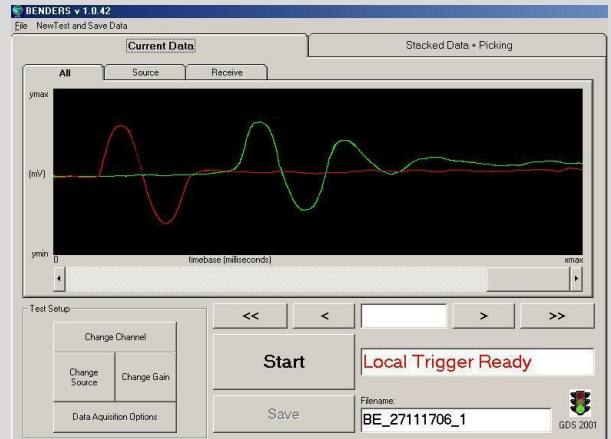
BENDERS v 1.0.42
File NewTest and Save Data
Current Data
Stacked Data + Picking
All
Source
Receive
ymax
(mV)
ymin
0
timebase (milliseconds)
xmax
Test Setup
Change Channel
Change Source
Change Gain
Data Aquisition Options
<<
<
>
>>
Start
Local Trigger Ready
Save
Filename:
BE_27111706_1
GDS 2001